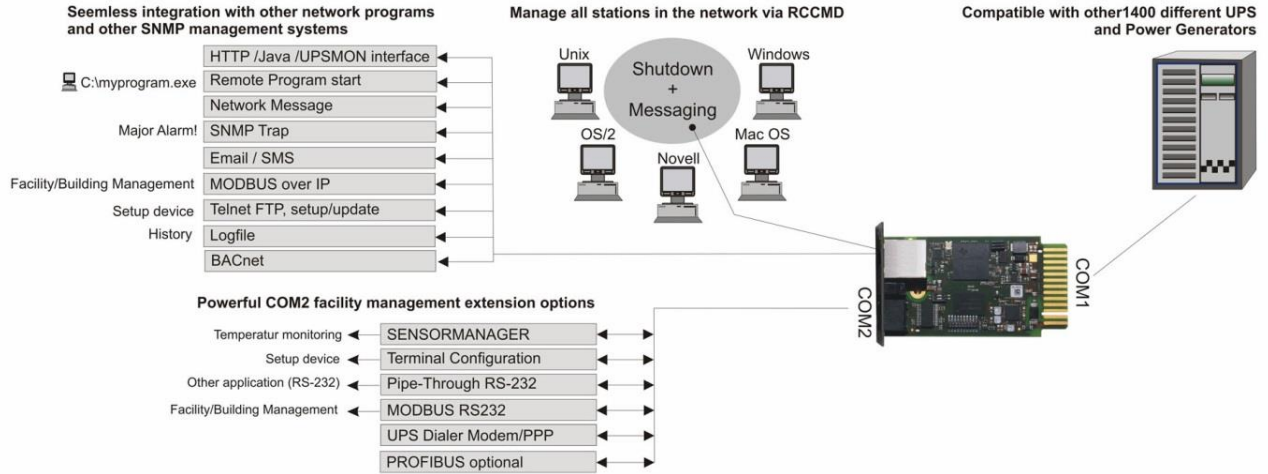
Seemless integration with other network programs and other SNMP management systems

HTTP /Java /UPSMON interface

C:\myprogram.exe Remote Program start

Network Message

Major Alarm! SNMP Trap

Email / SMS

Facility/Building Management MODBUS over IP

Setup device Telnet FTP, setup/update

History Logfile

BACnet

Manage all stations in the network via RCCMD

Unix

Windows

Shutdown + Messaging

OS/2

Mac OS

Novell

Compatible with other1400 different UPS and Power Generators

COM1

COM2

Powerful COM2 facility management extension options

Temperatur monitoring SENSORMANAGER

Setup device Terminal Configuration

Other application (RS-232) Pipe-Through RS-232

Facility/Building Management MODBUS RS232

UPS Dialer Modem/PPP

PROFIBUS optional